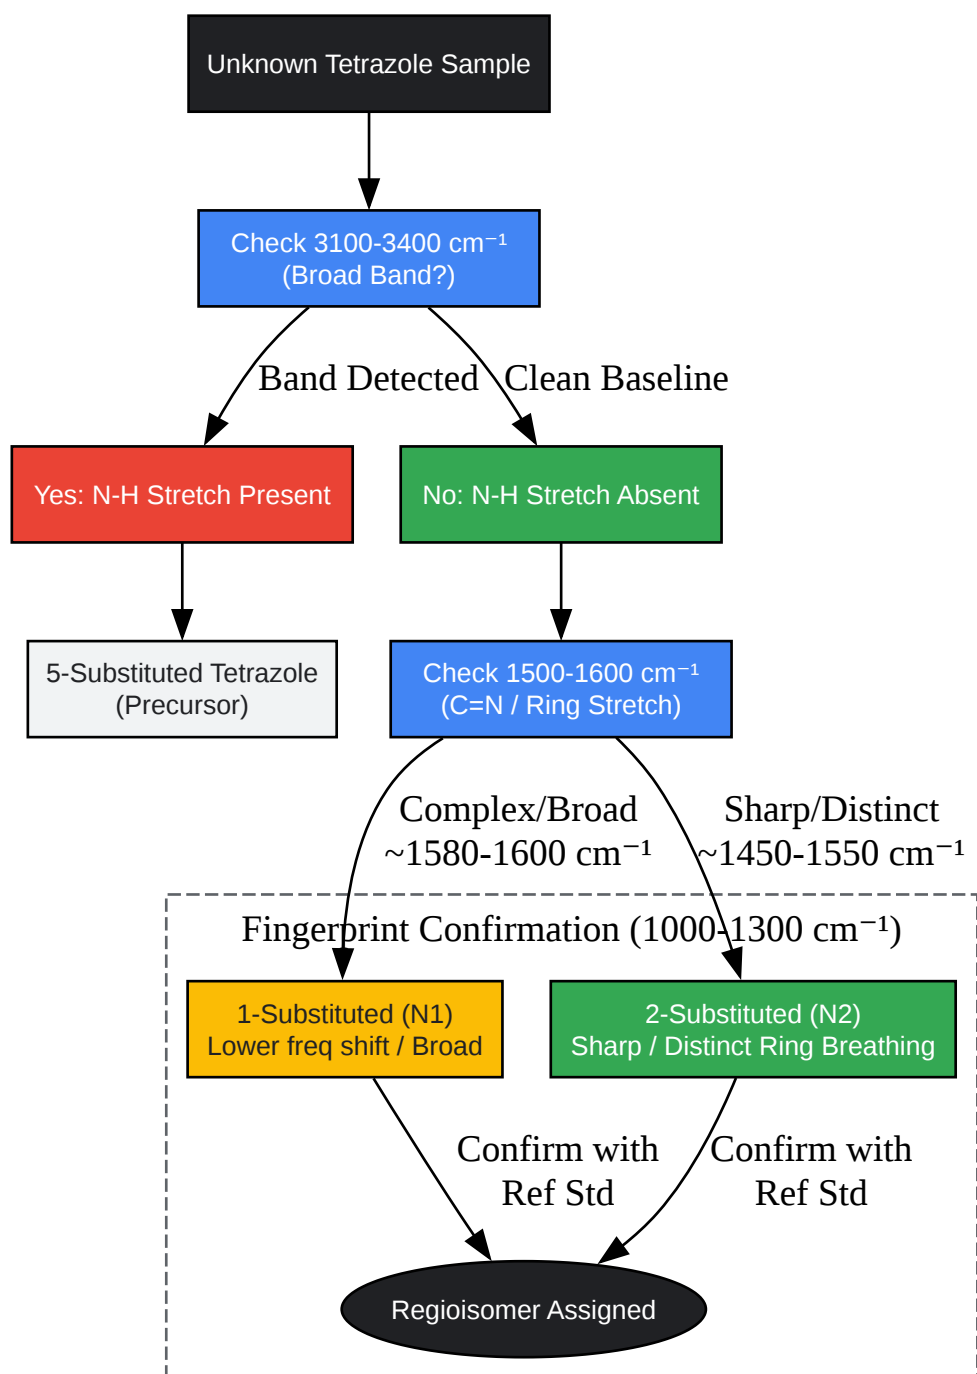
Unknown Tetrazole Sample

Check 3100-3400 cm$^{-1}$
(Broad Band?)

Band Detected

Clean Baseline

Yes: N-H Stretch Present

No: N-H Stretch Absent

5-Substituted Tetrazole
(Precursor)

Check 1500-1600 cm$^{-1}$
(C=N / Ring Stretch)

Complex/Broad
~1580-1600 cm$^{-1}$

Sharp/Distinct
~1450-1550 cm$^{-1}$

Fingerprint Confirmation (1000-1300 cm$^{-1}$)

1-Substituted (N1)
Lower freq shift / Broad

2-Substituted (N2)
Sharp / Distinct Ring Breathing

Confirm with
Ref Std

Confirm with
Ref Std

Regioisomer Assigned